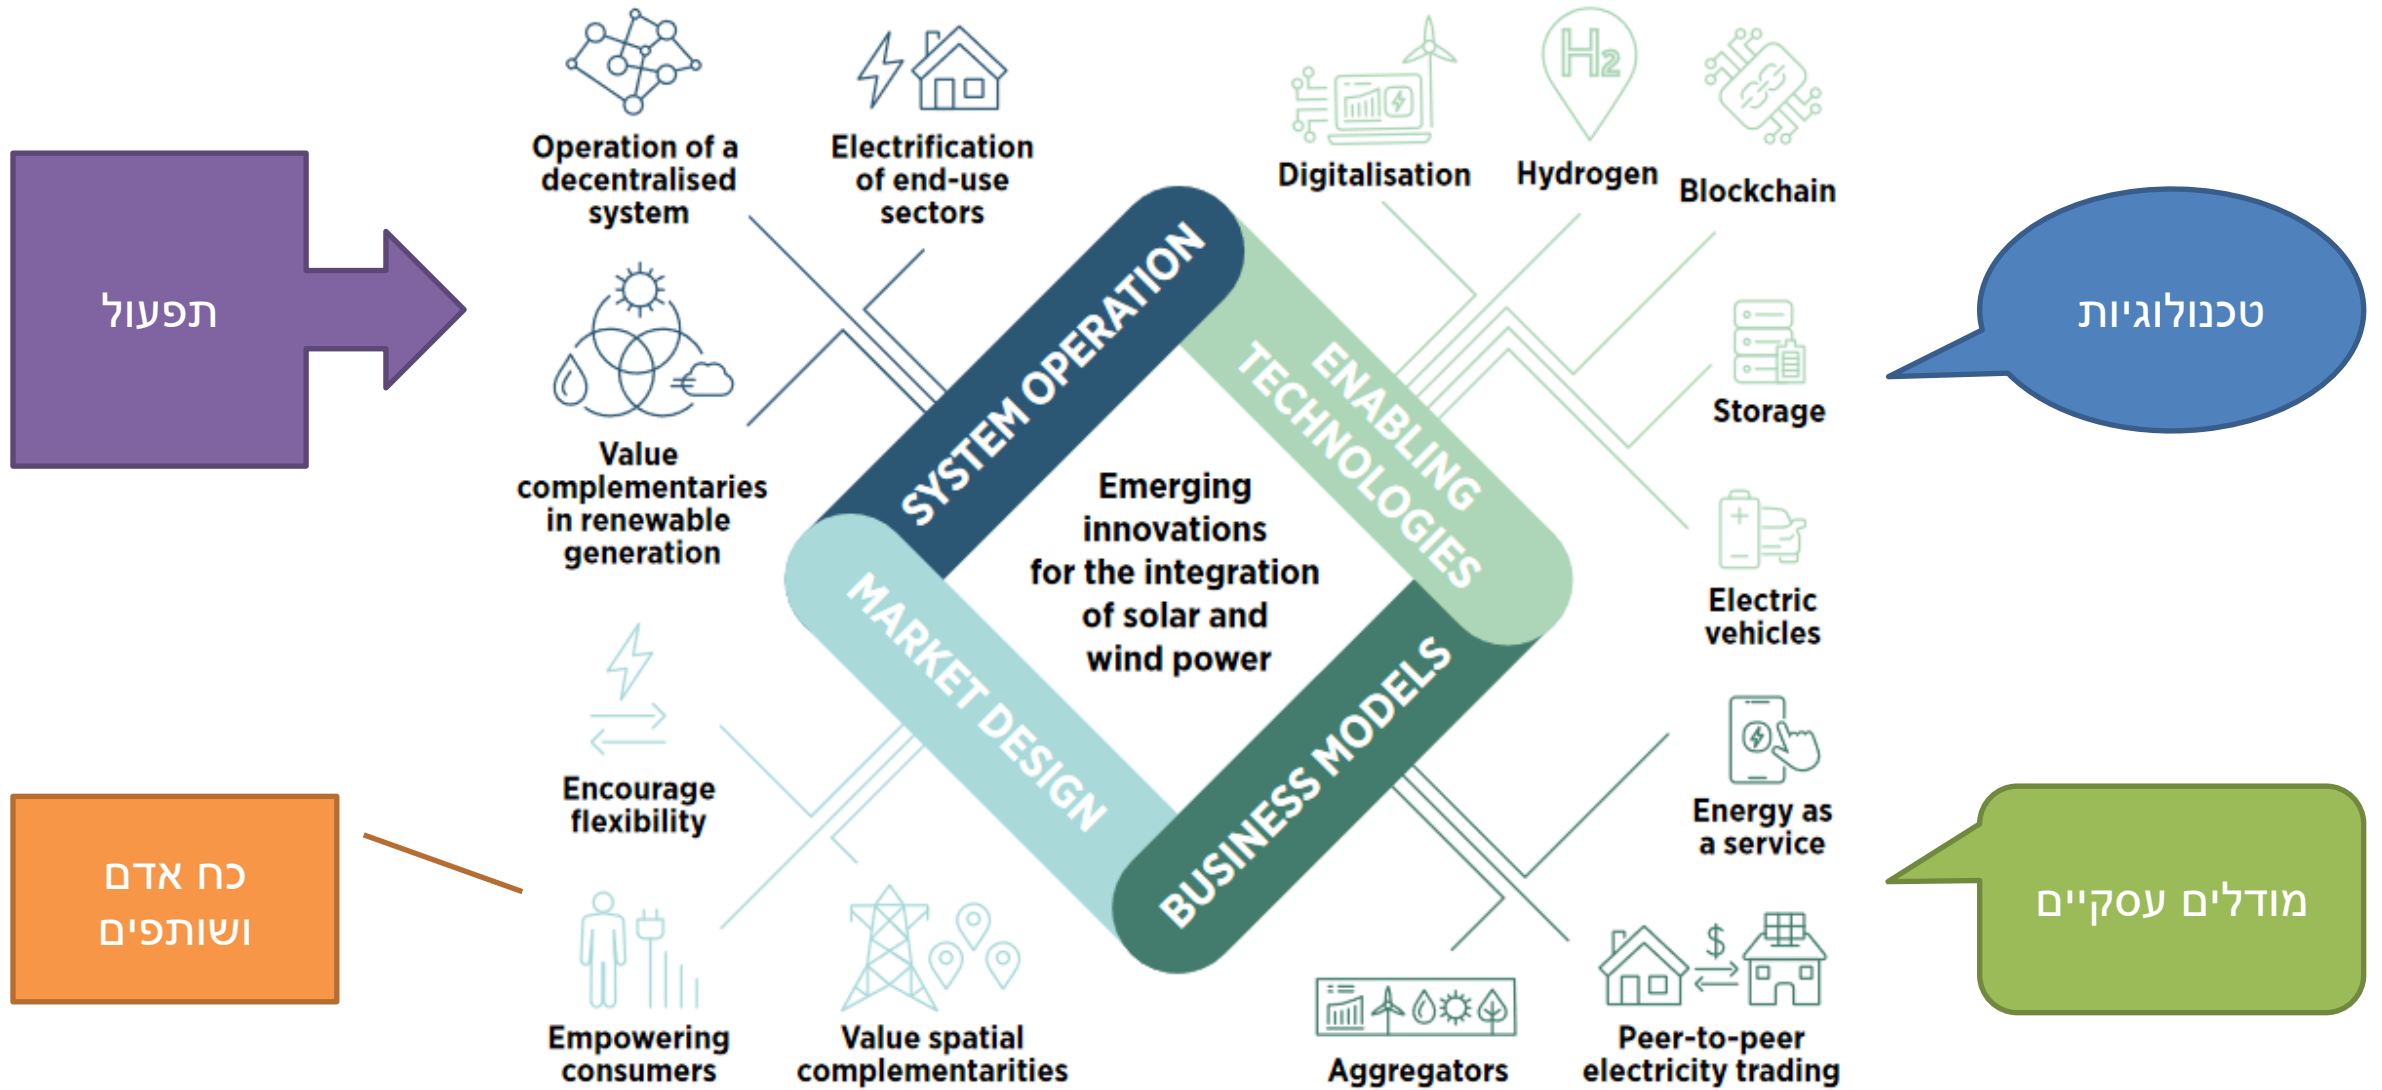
תפעול

Operation of a decentralised system

Electrification of end-use sectors

Value complementaries in renewable generation

Digitalisation

Hydrogen

Blockchain

טכנולוגיות

Storage

SYSTEM OPERATION

ENABLING TECHNOLOGIES

Emerging innovations for the integration of solar and wind power

MARKET DESIGN

BUSINESS MODELS

Electric vehicles

Encourage flexibility

Energy as a service

כח אדם ושותפים

מודלים עסקיים

Empowering consumers

Value spatial complementarities

Aggregators

Peer-to-peer electricity trading